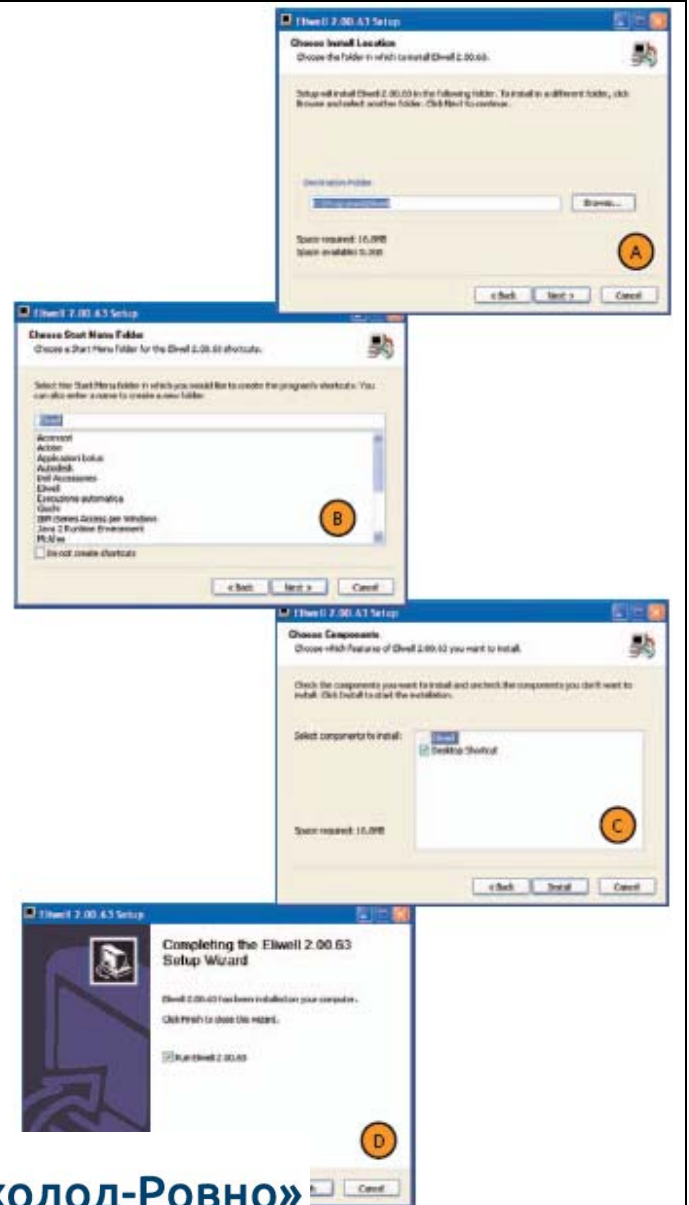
Eliwell 2.00.63 Setup

Choose Install Location
Choose the folder in which to install Eliwell 2.00.63.

Setup will install Eliwell 2.00.63 in the following folder. To install in a different folder, click Browse and select another folder. Click Next to continue.

Destination Folder
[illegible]
Browse...

Space required: 16.0MB
Space available: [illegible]

A

< Back Next > Cancel

Eliwell 2.00.63 Setup

Choose Start Menu Folder
Choose a Start Menu folder for the Eliwell 2.00.63 shortcuts.

Select the Start Menu folder in which you would like to create the program's shortcuts. You can also enter a name to create a new folder.

Eliwell
Accessori
Adobe
Applicazioni bolus
Autodesk
Dell Accessories
Eliwell
Esecuzione automatica
Giochi
IBM iSeries Access per Windows
Java 2 Runtime Environment
McAfee

Do not create shortcuts

B

< Back Next > Cancel

Eliwell 2.00.63 Setup

Choose Components
Choose which features of Eliwell 2.00.63 you want to install.

Check the components you want to install and uncheck the components you don't want to install. Click Install to start the installation.

Select components to install:
Eliwell
Desktop Shortcut

Space required: 16.0MB

C

< Back Install Cancel

Eliwell 2.00.63 Setup

Completing the Eliwell 2.00.63 Setup Wizard

Eliwell 2.00.63 has been installed on your computer.

Click Finish to close this wizard.

Run Eliwell 2.00.63

D

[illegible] Cancel

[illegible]холод-Ровно»